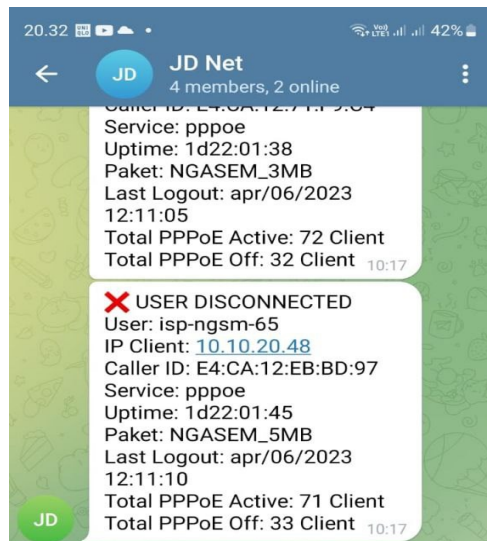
20.32 42%

JD

JD Net
4 members, 2 online

Caller ID: E4:CA:12:71:F9:84 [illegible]
Service: pppoe
Uptime: 1d22:01:38
Paket: NGASEM_3MB
Last Logout: apr/06/2023 12:11:05
Total PPPoE Active: 72 Client
Total PPPoE Off: 32 Client 10:17

❌ USER DISCONNECTED
User: isp-ngsm-65
IP Client: 10.10.20.48
Caller ID: E4:CA:12:EB:BD:97
Service: pppoe
Uptime: 1d22:01:45
Paket: NGASEM_5MB
Last Logout: apr/06/2023 12:11:10
Total PPPoE Active: 71 Client
Total PPPoE Off: 33 Client 10:17

JD